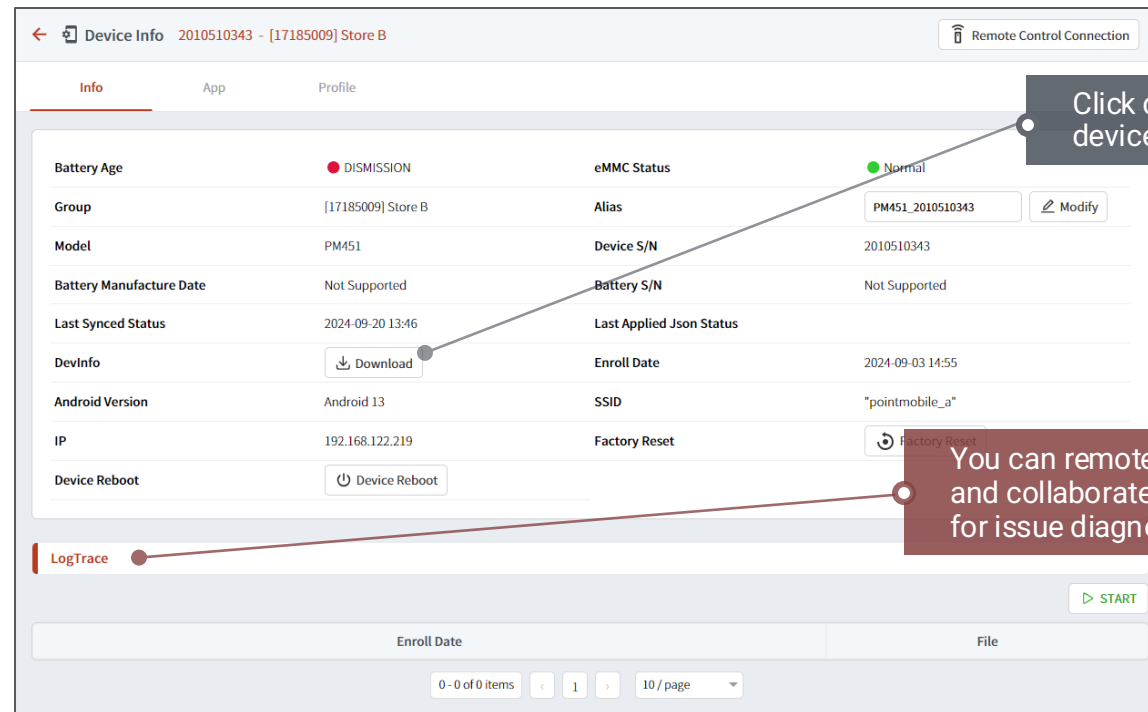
Device Info 2010510343 - [17185009] Store B

Remote Control Connection

Info App Profile

Click o device

| Battery Age | DISMISSION | eMMC Status | Normal |
|---|---|---|---|
| Group | [17185009] Store B | Alias | PM451_2010510343 Modify |
| Model | PM451 | Device S/N | 2010510343 |
| Battery Manufacture Date | Not Supported | Battery S/N | Not Supported |
| Last Synced Status | 2024-09-20 13:46 | Last Applied Json Status | |
| DevInfo | Download | Enroll Date | 2024-09-03 14:55 |
| Android Version | Android 13 | SSID | "pointmobile_a" |
| IP | 192.168.122.219 | Factory Reset | Factory Reset |
| Device Reboot | Device Reboot | | |

You can remote and collaborate for issue diagno

LogTrace

START

| Enroll Date | File |
|---|---|

0 - 0 of 0 items 1 10 / page